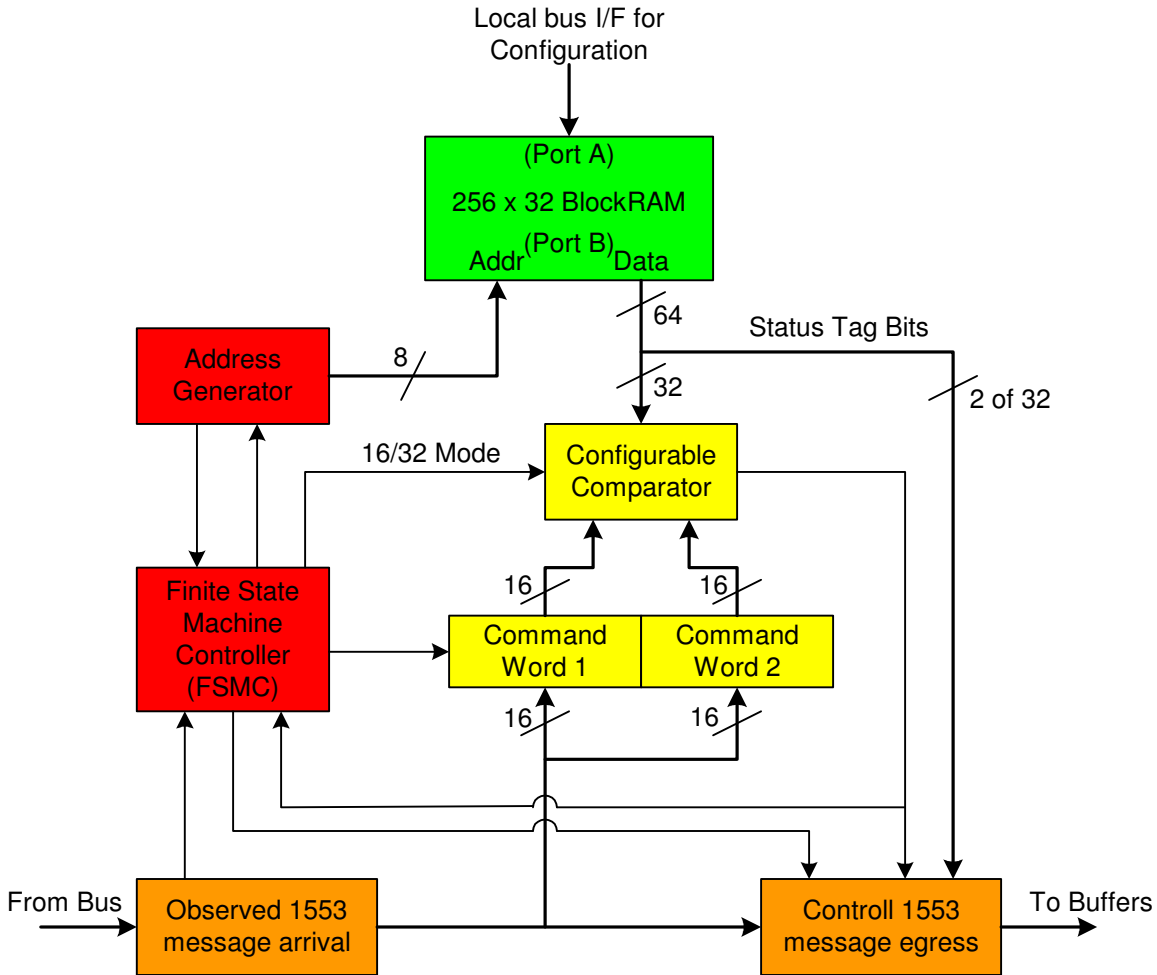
Local bus I/F for Configuration

(Port A)
256 x 32 BlockRAM
(Port B)
Addr
Data

64
Status Tag Bits

Address Generator

8

32

2 of 32

16/32 Mode

Configurable Comparator

16
16

Finite State Machine Controller (FSMC)

Command Word 1
Command Word 2

16
16

From Bus
Observed 1553 message arrival

Controll 1553 message egress
To Buffers